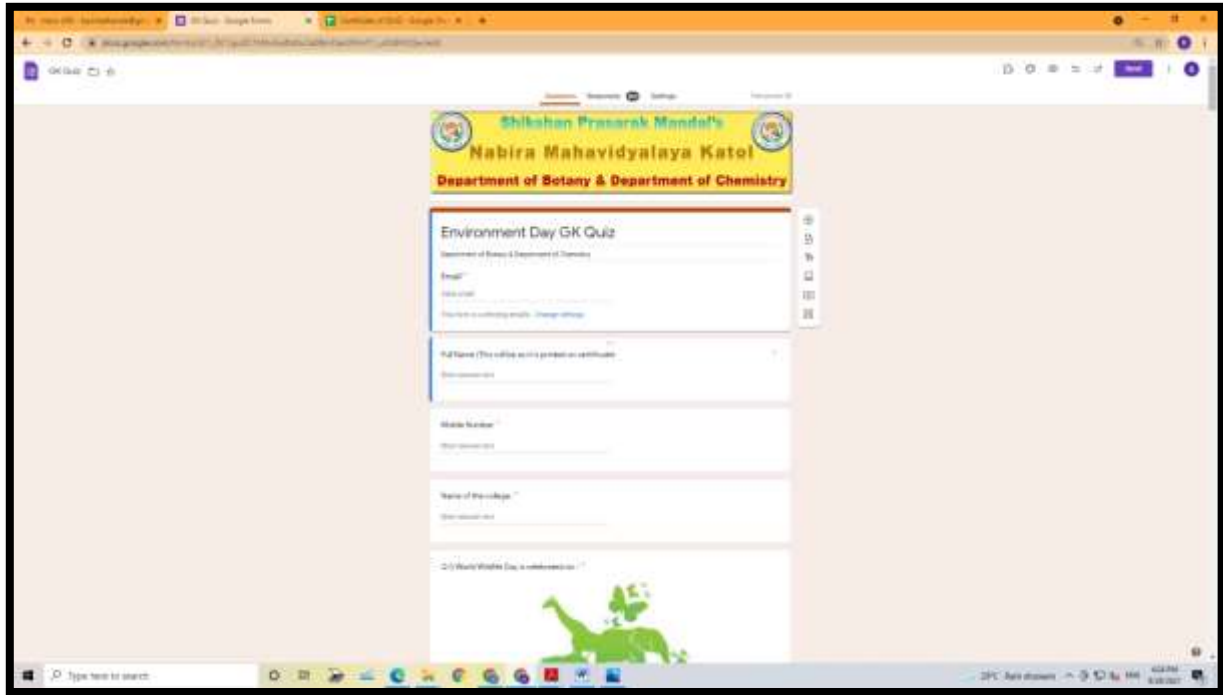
GK Quiz

Questions Responses Settings

Shikshan Prasarak Mandal's
Nabira Mahavidyalaya Katol
Department of Botany & Department of Chemistry

Environment Day GK Quiz

Department of Botany & Department of Chemistry

Email *

Valid email

This form is collecting emails. Change settings

Full Name (This will be as it is printed on certificate) *

Short answer text

Mobile Number *

Short answer text

Name of the college *

Short answer text

Q.1) World Wildlife Day is celebrated on *

Send

Type here to search